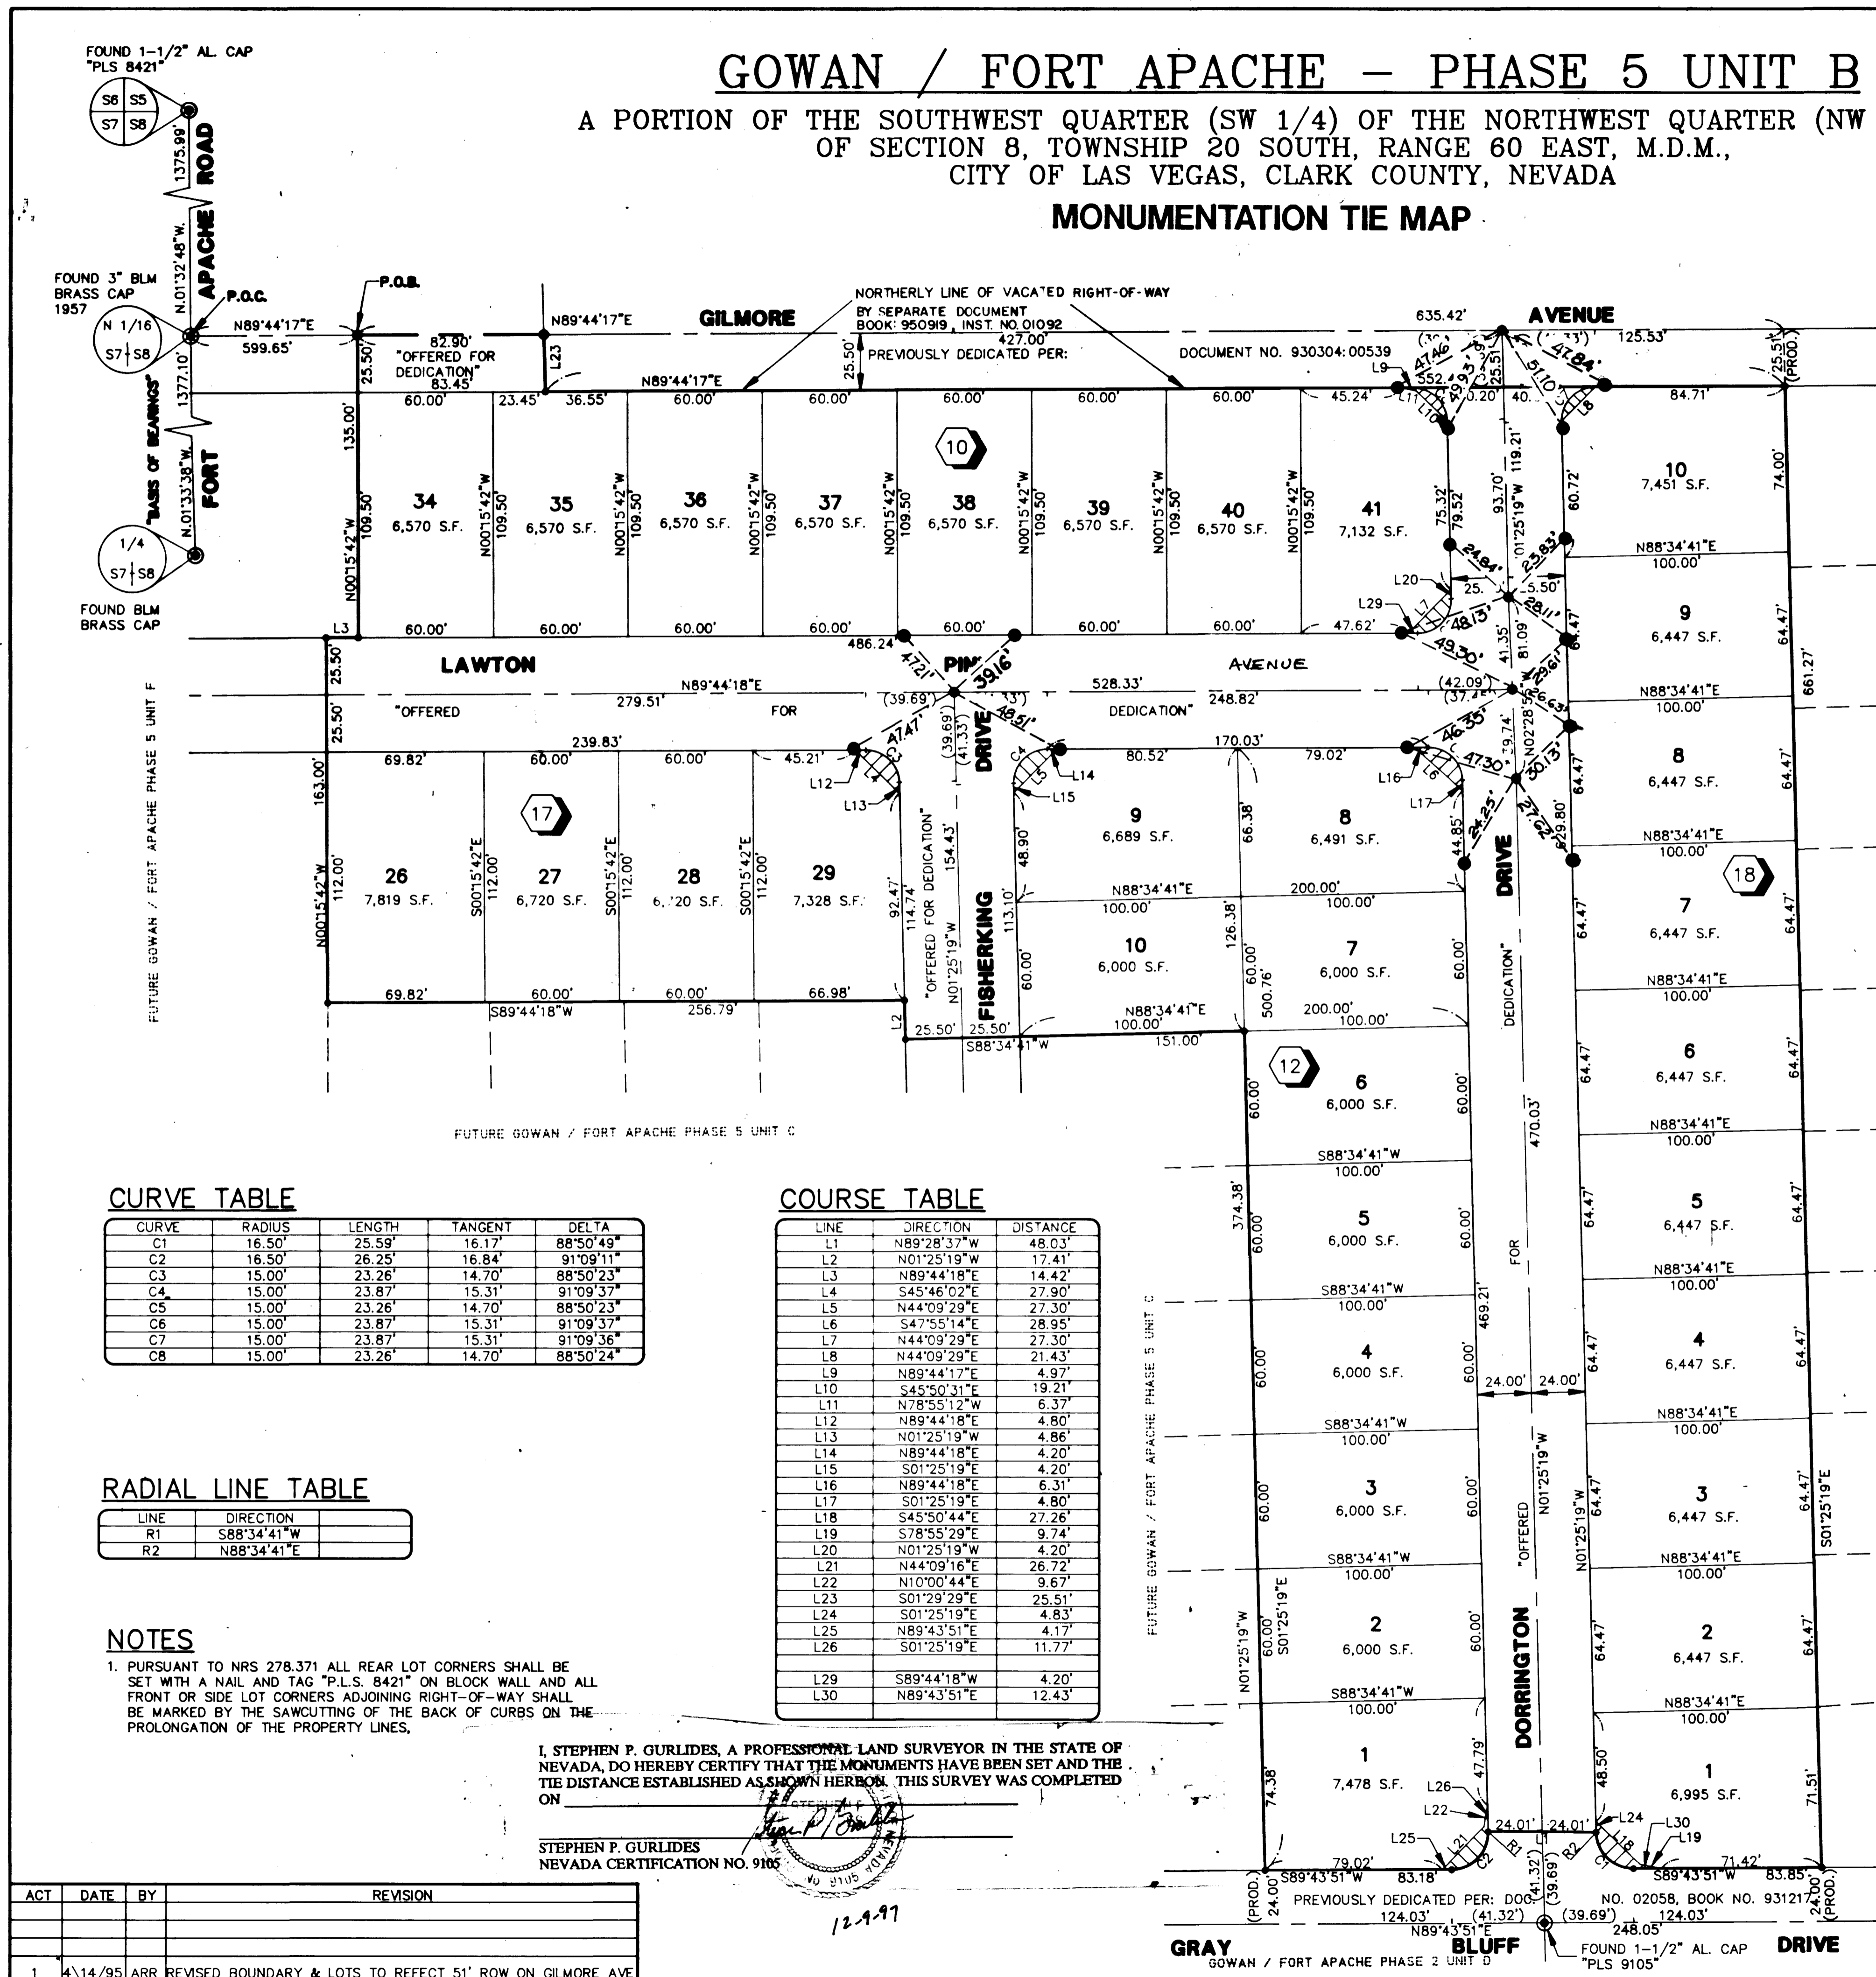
GOWAN / FORT APACHE – PHASE 5 UNIT B

A PORTION OF THE SOUTHWEST QUARTER (SW 1/4) OF THE NORTHWEST QUARTER (NW
OF SECTION 8, TOWNSHIP 20 SOUTH, RANGE 60 EAST, M.D.M.,
CITY OF LAS VEGAS, CLARK COUNTY, NEVADA

MONUMENTATION TIE MAP

FOUND 1-1/2" AL. CAP "PLS 8421"
S6 S5 S7 S8
1375.99'
N.01°32'48"W.
APACHE ROAD
FOUND 3" BLM BRASS CAP 1957
N 1/16 S7 S8
P.O.C.
P.O.B.
N89°44'17"E 599.65'
1377.10'
"BASIS OF BEARINGS"
N.01°33'38"W.
FORT
1/4 S7 S8
FOUND BLM BRASS CAP

GILMORE AVENUE
N89°44'17"E
82.90' "OFFERED FOR DEDICATION" 83.45'
25.50'
L23
25.50'
427.00'
PREVIOUSLY DEDICATED PER: DOCUMENT NO. 930304:00539
NORTHERLY LINE OF VACATED RIGHT-OF-WAY BY SEPARATE DOCUMENT BOOK: 950919, INST. NO. 01092
635.42'
125.53'
25.51' (PROD.)
N89°44'17"E
60.00' 23.45' 36.55' 60.00' 60.00' 60.00' 60.00' 60.00' 45.24'
135.00'
N00°15'42"W 109.50'
34 6,570 S.F.
35 6,570 S.F.
36 6,570 S.F.
37 6,570 S.F.
10
38 6,570 S.F.
39 6,570 S.F.
40 6,570 S.F.
41 7,132 S.F.
L9 L11 L10 552.4 0.20' 40. 47.46' 49.93' 25.51' 51.10' 47.84' L8
75.32' 79.52' 93.70' 119.21' 60.72' 01°25'19"W
84.71'
10 7,451 S.F.
74.00'
24.84' 23.83' L20 25. 5.50' L29 47.62' L7 48.13' 28.11' 49.30' 41.35' 81.09' 64.47' 23.61'
N88°34'41"E 100.00'
9 6,447 S.F.
64.47'
661.27'
L3
60.00' 60.00' 60.00' 60.00' 60.00' 60.00' 60.00'
486.24'
47.21' PINE 39.16'
LAWTON AVENUE
25.50'
N89°44'18"E
528.33'
(39.69') (33') (42.09') (37.4')
"OFFERED 279.51' FOR DEDICATION" 248.82'
25.50'
239.83'
47.47' (39.69') (41.33') DRIVE 48.51'
170.03'
46.35' 39.74' N02°28' 26.63' 47.30' 30.13'
N88°34'41"E 100.00'
8 6,447 S.F.
69.82' 60.00' 60.00' 45.21' L12 L13 C4 L5 L14 L15 80.52' 79.02' L16 L6 L17
163.00'
17
9 6,689 S.F.
8 6,491 S.F.
66.38'
44.85' 24.25' 27.62' 29.80'
N88°34'41"E 100.00'
18
26 7,819 S.F.
27 6,720 S.F.
28 6,120 S.F.
29 7,328 S.F.
N00°15'42"W 112.00'
S00°15'42"E 112.00'
"OFFERED FOR DEDICATION" 154.43' 92.47' 114.74' N01°25'19"W
FISHERKING
48.90' 113.10'
N88°34'41"E 200.00' 100.00' 100.00'
7 6,447 S.F.
10 6,000 S.F.
7 6,000 S.F.
126.38'
60.00' 60.00' 500.76'
DRIVE
"DEDICATION"
64.47'
N88°34'41"E 100.00'
69.82' 60.00' 60.00' 66.98'
S89°44'18"W 256.79'
L2 25.50' 25.50'
S88°34'41"W
N88°34'41"E 100.00' 151.00'
200.00' 100.00'
12
6 6,000 S.F.
6 6,447 S.F.
470.03'
N88°34'41"E 100.00'
FUTURE GOWAN / FORT APACHE PHASE 5 UNIT F
FUTURE GOWAN / FORT APACHE PHASE 5 UNIT C
S88°34'41"W 100.00'
5 6,000 S.F.
5 6,447 S.F.
374.38'
FOR
469.21'
S88°34'41"W 100.00'
N88°34'41"E 100.00'
4 6,000 S.F.
4 6,447 S.F.
24.00' 24.00'
S88°34'41"W 100.00'
N88°34'41"E 100.00'
3 6,000 S.F.
3 6,447 S.F.
"OFFERED
N01°25'19"W
S01°25'19"E
S88°34'41"W 100.00'
N88°34'41"E 100.00'
2 6,000 S.F.
2 6,447 S.F.
N01°25'19"W 60.00' S01°25'19"E
DORRINGTON
S88°34'41"W 100.00'
N88°34'41"E 100.00'
1 7,478 S.F.
1 6,995 S.F.
74.38' 47.79' 48.50' 71.51'
L26 L22 L25 C1 C2 24.01' 24.01' R1 L1 R2 L24 L30 L19 L18 C3
79.02' S89°43'51"W 83.18' (41.32') (39.69') S89°43'51"W 71.42' 83.85'
(PROD.) 24.00' PREVIOUSLY DEDICATED PER: DOC. NO. 02058, BOOK NO. 931217 24.00' (PROD.)
124.03' (41.32') (39.69') 124.03'
N89°43'51"E 248.05'
GRAY BLUFF DRIVE
GOWAN / FORT APACHE PHASE 2 UNIT D
FOUND 1-1/2" AL. CAP "PLS 9105"
FUTURE GOWAN / FORT APACHE PHASE 5 UNIT C

CURVE TABLE

| CURVE | RADIUS | LENGTH | TANGENT | DELTA |
|---|---|---|---|---|
| C1 | 16.50' | 25.59' | 16.17' | 88°50'49" |
| C2 | 16.50' | 26.25' | 16.84' | 91°09'11" |
| C3 | 15.00' | 23.26' | 14.70' | 88°50'23" |
| C4 | 15.00' | 23.87' | 15.31' | 91°09'37" |
| C5 | 15.00' | 23.26' | 14.70' | 88°50'23" |
| C6 | 15.00' | 23.87' | 15.31' | 91°09'37" |
| C7 | 15.00' | 23.87' | 15.31' | 91°09'36" |
| C8 | 15.00' | 23.26' | 14.70' | 88°50'24" |

COURSE TABLE

| LINE | DIRECTION | DISTANCE |
|---|---|---|
| L1 | N89°28'37"W | 48.03' |
| L2 | N01°25'19"W | 17.41' |
| L3 | N89°44'18"E | 14.42' |
| L4 | S45°46'02"E | 27.90' |
| L5 | N44°09'29"E | 27.30' |
| L6 | S47°55'14"E | 28.95' |
| L7 | N44°09'29"E | 27.30' |
| L8 | N44°09'29"E | 21.43' |
| L9 | N89°44'17"E | 4.97' |
| L10 | S45°50'31"E | 19.21' |
| L11 | N78°55'12"W | 6.37' |
| L12 | N89°44'18"E | 4.80' |
| L13 | N01°25'19"W | 4.86' |
| L14 | N89°44'18"E | 4.20' |
| L15 | S01°25'19"E | 4.20' |
| L16 | N89°44'18"E | 6.31' |
| L17 | S01°25'19"E | 4.80' |
| L18 | S45°50'44"E | 27.26' |
| L19 | S78°55'29"E | 9.74' |
| L20 | N01°25'19"W | 4.20' |
| L21 | N44°09'16"E | 26.72' |
| L22 | N10°00'44"E | 9.67' |
| L23 | S01°29'29"E | 25.51' |
| L24 | S01°25'19"E | 4.83' |
| L25 | N89°43'51"E | 4.17' |
| L26 | S01°25'19"E | 11.77' |
| L29 | S89°44'18"W | 4.20' |
| L30 | N89°43'51"E | 12.43' |

RADIAL LINE TABLE

| LINE | DIRECTION |
|---|---|
| R1 | S88°34'41"W |
| R2 | N88°34'41"E |

NOTES
1. PURSUANT TO NRS 278.371 ALL REAR LOT CORNERS SHALL BE SET WITH A NAIL AND TAG "P.L.S. 8421" ON BLOCK WALL AND ALL FRONT OR SIDE LOT CORNERS ADJOINING RIGHT-OF-WAY SHALL BE MARKED BY THE SAWCUTTING OF THE BACK OF CURBS ON THE PROLONGATION OF THE PROPERTY LINES.

I, STEPHEN P. GURLIDES, A PROFESSIONAL LAND SURVEYOR IN THE STATE OF NEVADA, DO HEREBY CERTIFY THAT THE MONUMENTS HAVE BEEN SET AND THE TIE DISTANCE ESTABLISHED AS SHOWN HEREON. THIS SURVEY WAS COMPLETED ON ________

STEPHEN P. GURLIDES
NEVADA CERTIFICATION NO. 9105
NEVADA No 9105
12-9-97

| ACT | DATE | BY | REVISION |
|---|---|---|---|
| | | | |
| | | | |
| 1 | 4\14/95 | ARR | REVISED BOUNDARY & LOTS TO REFECT 51' ROW ON GILMORE AVE |